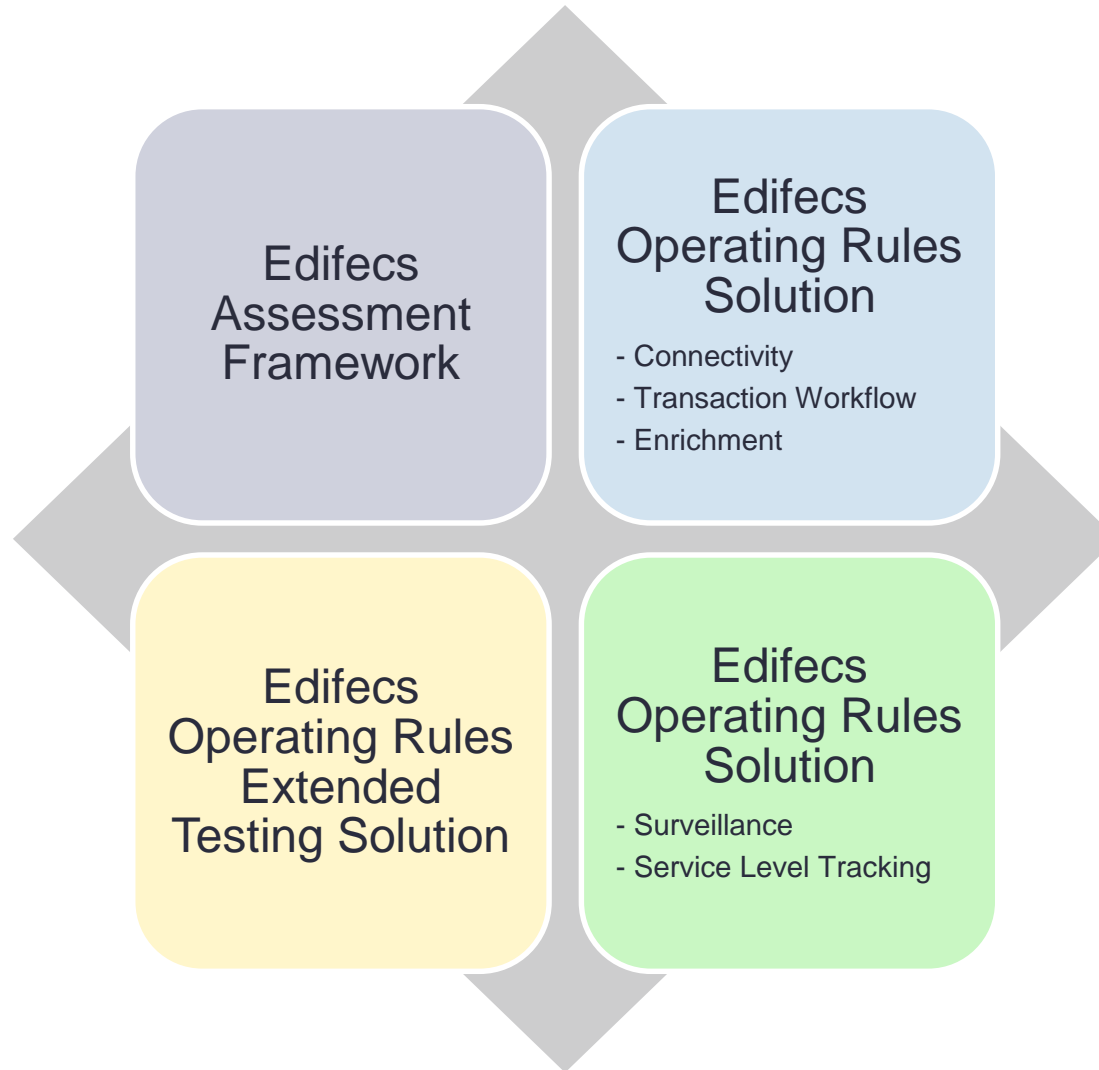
Edifecs Assessment Framework

Edifecs Operating Rules Solution

- Connectivity
- Transaction Workflow
- Enrichment

Edifecs Operating Rules Extended Testing Solution

Edifecs Operating Rules Solution

- Surveillance
- Service Level Tracking